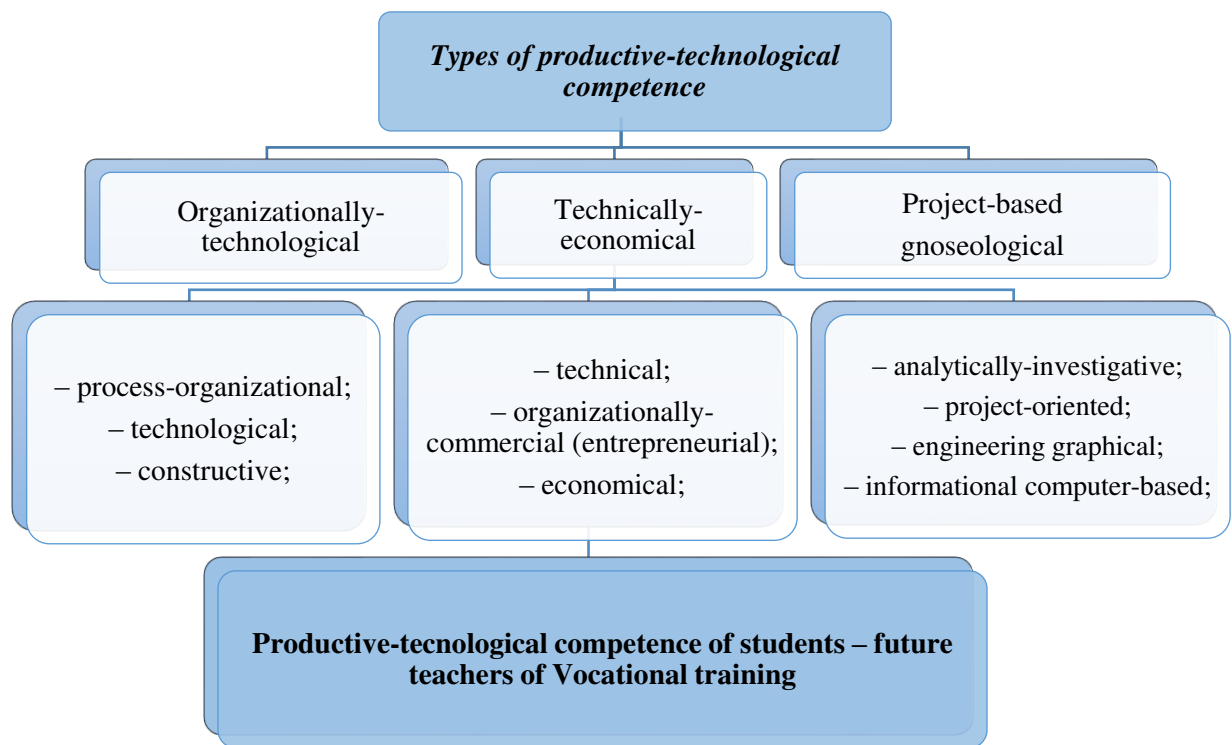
Types of productive-technological competence

Organizationally-technological

Technically-economical

Project-based gnoseological

– process-organizational;
– technological;
– constructive;

– technical;
– organizationally-commercial (entrepreneurial);
– economical;

– analytically-investigative;
– project-oriented;
– engineering graphical;
– informational computer-based;

Productive-tecnological competence of students – future teachers of Vocational training